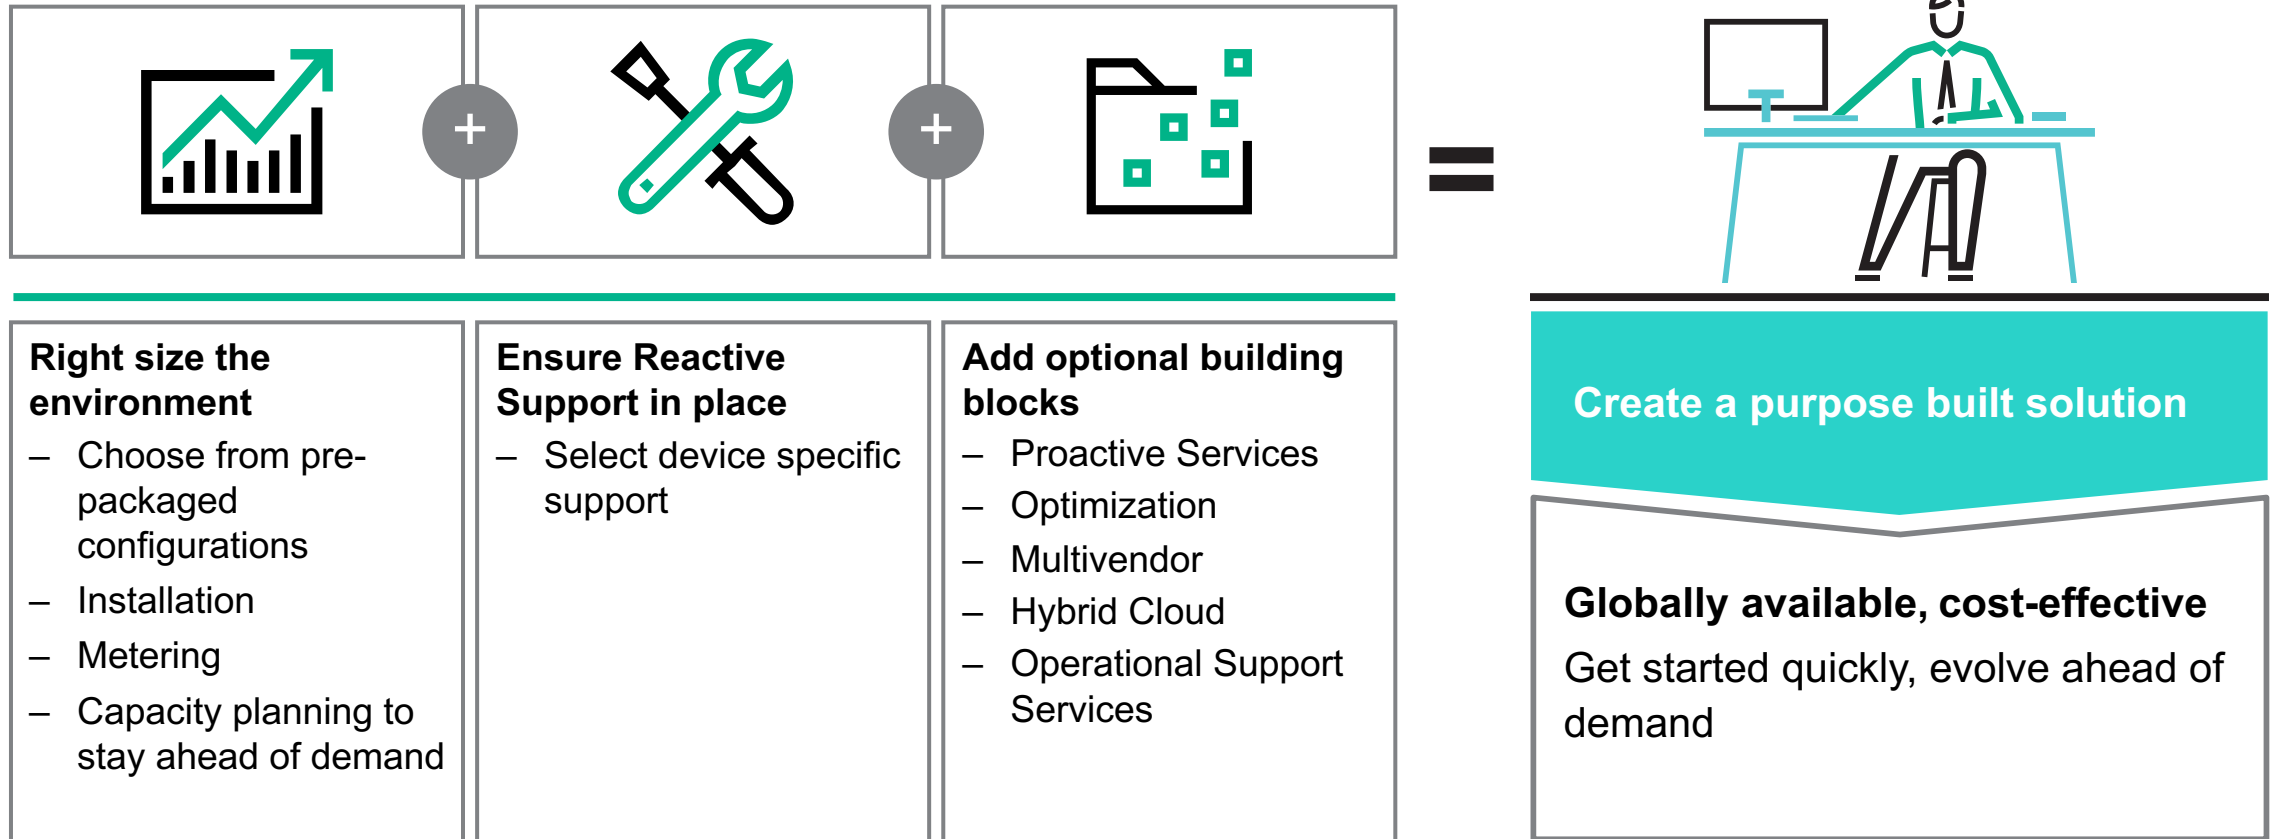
+

+

=

**Right size the environment**

– Choose from pre-packaged configurations
– Installation
– Metering
– Capacity planning to stay ahead of demand

**Ensure Reactive Support in place**

– Select device specific support

**Add optional building blocks**

– Proactive Services
– Optimization
– Multivendor
– Hybrid Cloud
– Operational Support Services

**Create a purpose built solution**

**Globally available, cost-effective**

Get started quickly, evolve ahead of demand